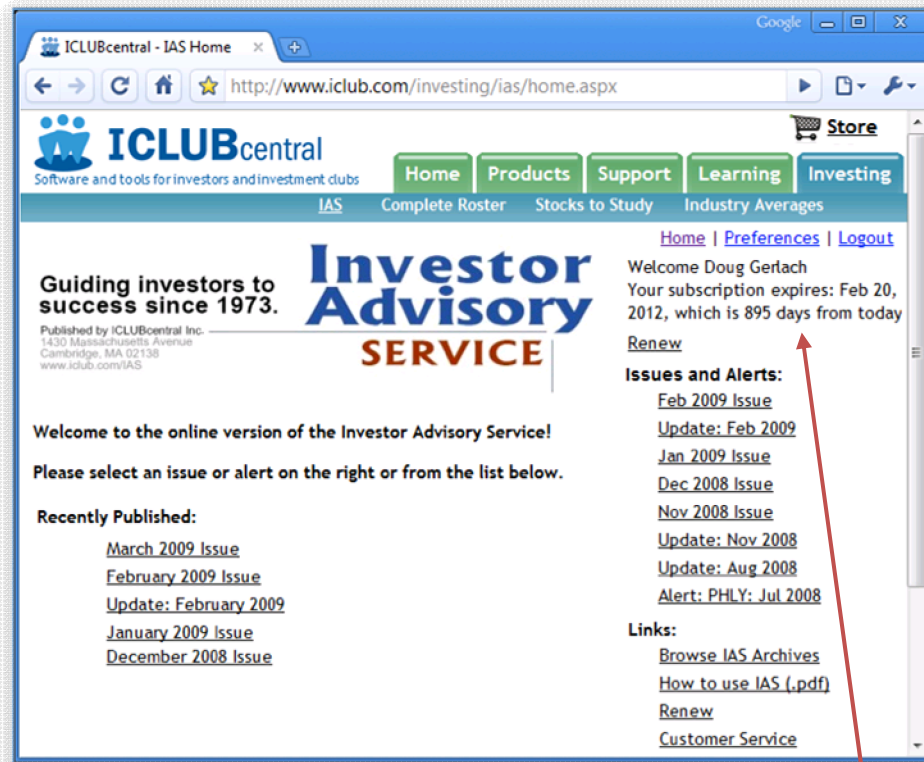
Google

ICLUBcentral - IAS Home

http://www.iclub.com/investing/ias/home.aspx

ICLUBcentral
Software and tools for investors and investment clubs

Store

Home | Products | Support | Learning | Investing

IAS | Complete Roster | Stocks to Study | Industry Averages

Home | Preferences | Logout

Guiding investors to success since 1973.

Published by ICLUBcentral Inc.
1430 Massachusetts Avenue
Cambridge, MA 02138
www.iclub.com/IAS

Investor Advisory SERVICE

Welcome Doug Gerlach
Your subscription expires: Feb 20, 2012, which is 895 days from today

Renew

Issues and Alerts:
Feb 2009 Issue
Update: Feb 2009
Jan 2009 Issue
Dec 2008 Issue
Nov 2008 Issue
Update: Nov 2008
Update: Aug 2008
Alert: PHLY: Jul 2008

Links:
Browse IAS Archives
How to use IAS (.pdf)
Renew
Customer Service

Welcome to the online version of the Investor Advisory Service!

Please select an issue or alert on the right or from the list below.

Recently Published:
March 2009 Issue
February 2009 Issue
Update: February 2009
January 2009 Issue
December 2008 Issue